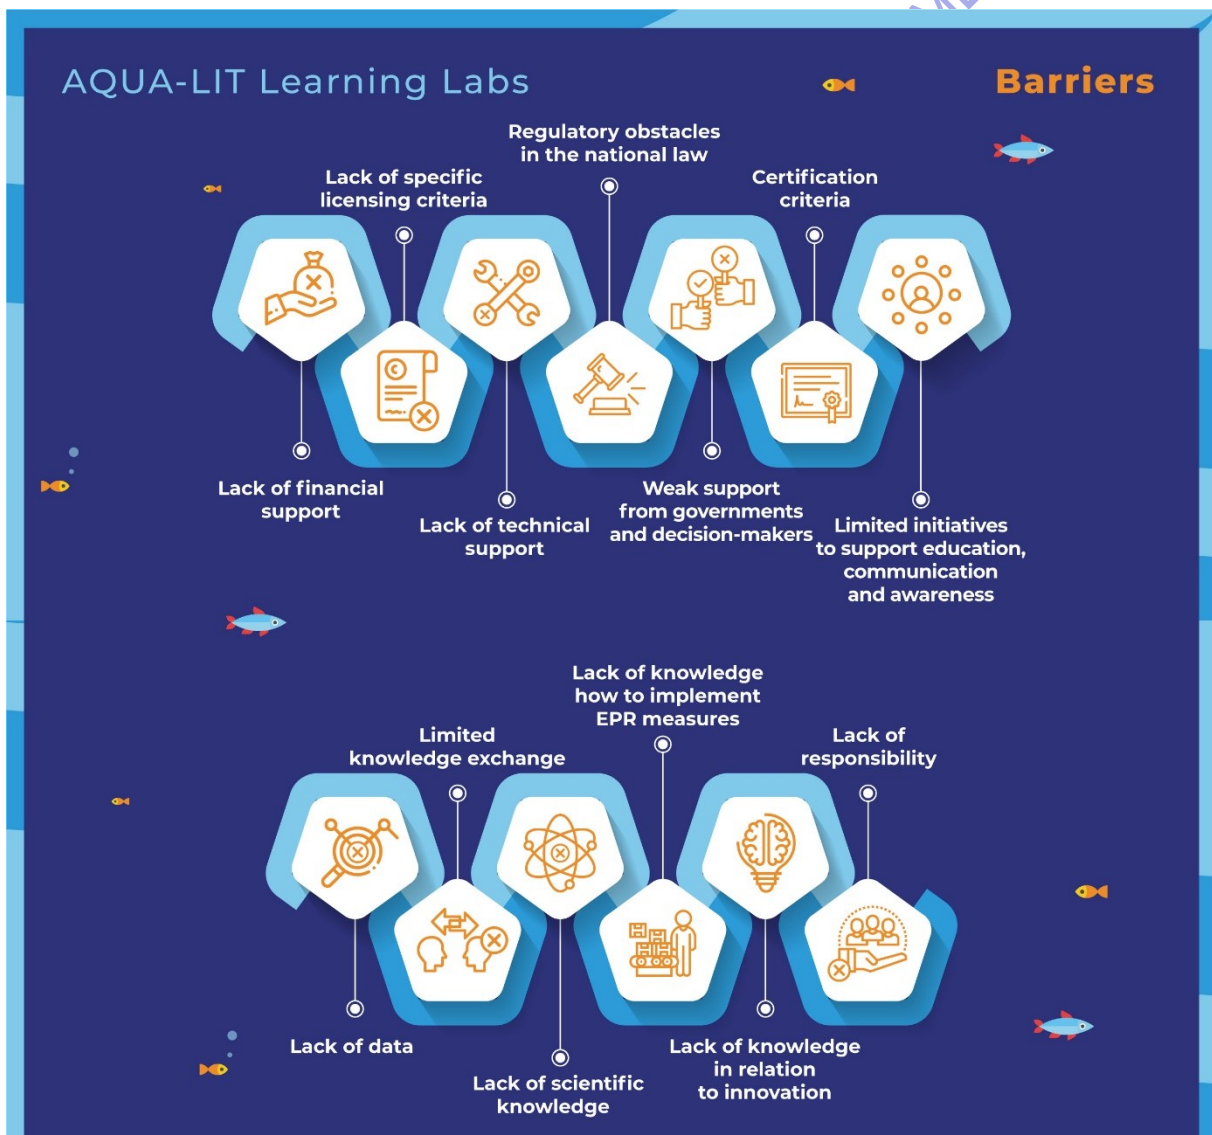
AQUA-LIT Learning Labs

Barriers

Regulatory obstacles in the national law

Lack of specific licensing criteria

Certification criteria

Lack of financial support

Lack of technical support

Weak support from governments and decision-makers

Limited initiatives to support education, communication and awareness

Lack of knowledge how to implement EPR measures

Limited knowledge exchange

Lack of responsibility

Lack of data

Lack of scientific knowledge

Lack of knowledge in relation to innovation